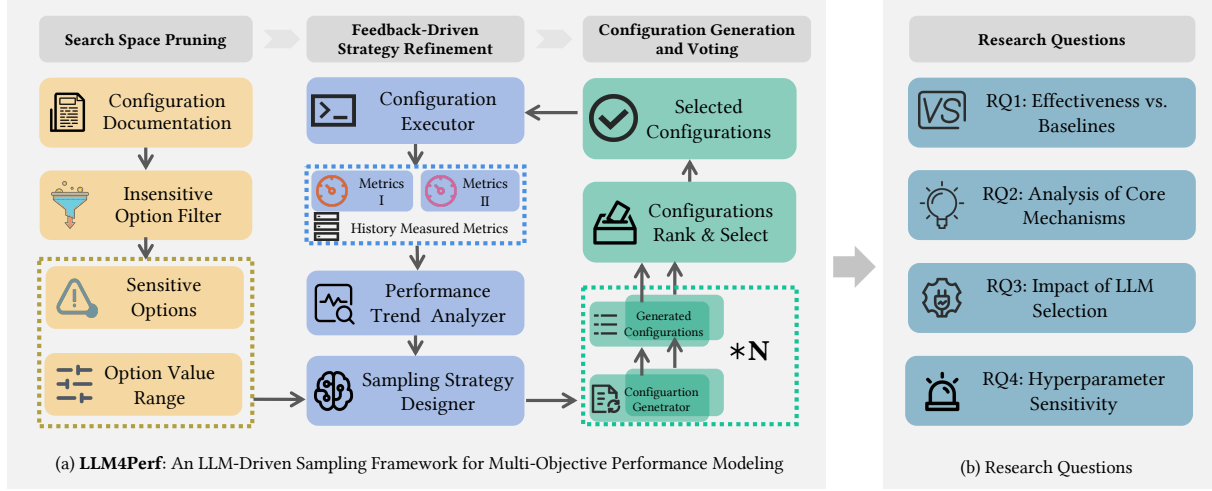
Search Space Pruning

Feedback-Driven Strategy Refinement

Configuration Generation and Voting

Configuration Documentation

Insensitive Option Filter

Sensitive Options

Option Value Range

Configuration Executor

Metrics I

Metrics II

History Measured Metrics

Performance Trend Analyzer

Sampling Strategy Designer

Selected Configurations

Configurations Rank & Select

Generated Configurations

Configuartion Generatior

$*\mathbf{N}$

(a) **LLM4Perf**: An LLM-Driven Sampling Framework for Multi-Objective Performance Modeling

Research Questions

VS

RQ1: Effectiveness vs. Baselines

RQ2: Analysis of Core Mechanisms

RQ3: Impact of LLM Selection

RQ4: Hyperparameter Sensitivity

(b) Research Questions